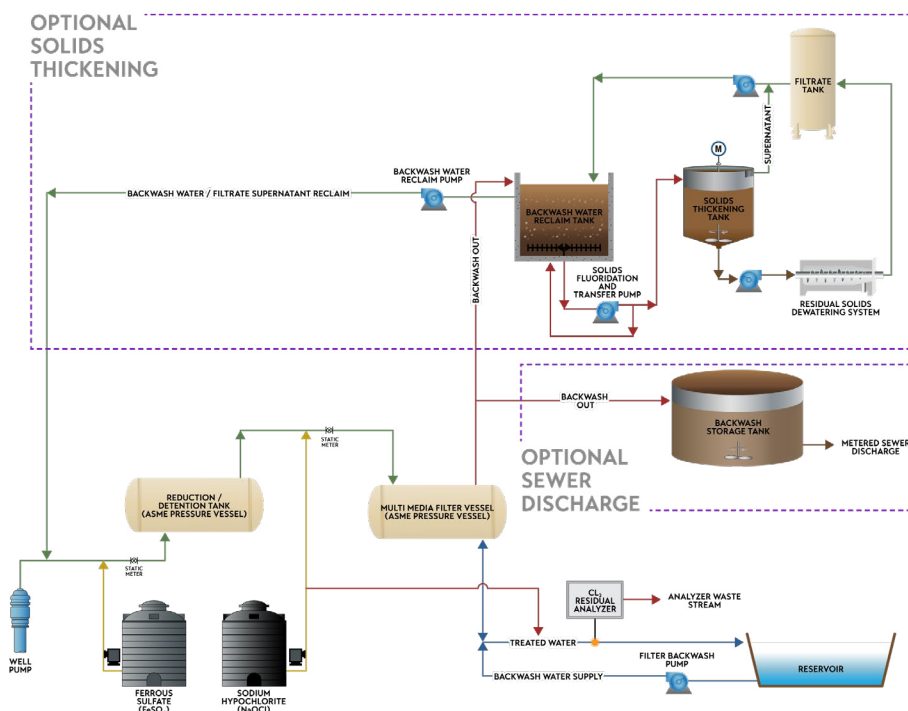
OPTIONAL SOLIDS THICKENING

FILTRATE TANK

SUPERNATANT

M

BACKWASH WATER / FILTRATE SUPERNATANT RECLAIM

BACKWASH WATER RECLAIM PUMP

BACKWASH WATER RECLAIM TANK

SOLIDS THICKENING TANK

BACKWASH OUT

SOLIDS FLUIDIZATION AND TRANSFER PUMP

RESIDUAL SOLIDS DEWATERING SYSTEM

BACKWASH OUT

BACKWASH STORAGE TANK

METERED SEWER DISCHARGE

OPTIONAL SEWER DISCHARGE

STATIC METER

REDUCTION / DETENTION TANK (ASME PRESSURE VESSEL)

MULTI MEDIA FILTER VESSEL (ASME PRESSURE VESSEL)

STATIC METER

$CL_2$ RESIDUAL ANALYZER

ANALYZER WASTE STREAM

TREATED WATER

FILTER BACKWASH PUMP

RESERVOIR

BACKWASH WATER SUPPLY

WELL PUMP

FERROUS SULFATE ($FeSO_4$)

SODIUM HYPOCHLORITE (NaOCl)